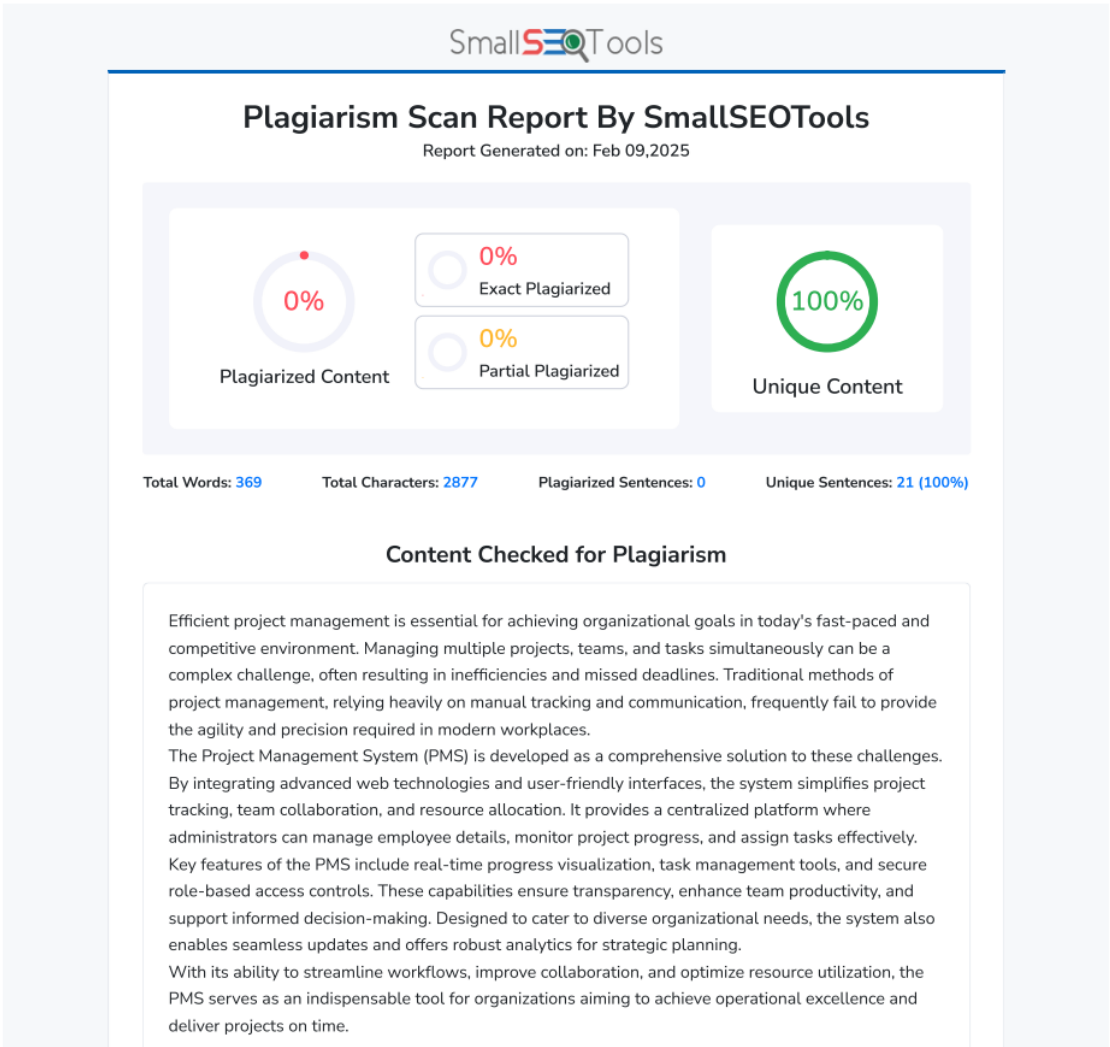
SmallSEOTools

Plagiarism Scan Report By SmallSEOTools

Report Generated on: Feb 09,2025

0%

Plagiarized Content

0%

Exact Plagiarized

0%

Partial Plagiarized

100%

Unique Content

Total Words: 369 Total Characters: 2877 Plagiarized Sentences: 0 Unique Sentences: 21 (100%)

Content Checked for Plagiarism

Efficient project management is essential for achieving organizational goals in today's fast-paced and competitive environment. Managing multiple projects, teams, and tasks simultaneously can be a complex challenge, often resulting in inefficiencies and missed deadlines. Traditional methods of project management, relying heavily on manual tracking and communication, frequently fail to provide the agility and precision required in modern workplaces.
The Project Management System (PMS) is developed as a comprehensive solution to these challenges. By integrating advanced web technologies and user-friendly interfaces, the system simplifies project tracking, team collaboration, and resource allocation. It provides a centralized platform where administrators can manage employee details, monitor project progress, and assign tasks effectively. Key features of the PMS include real-time progress visualization, task management tools, and secure role-based access controls. These capabilities ensure transparency, enhance team productivity, and support informed decision-making. Designed to cater to diverse organizational needs, the system also enables seamless updates and offers robust analytics for strategic planning.
With its ability to streamline workflows, improve collaboration, and optimize resource utilization, the PMS serves as an indispensable tool for organizations aiming to achieve operational excellence and deliver projects on time.